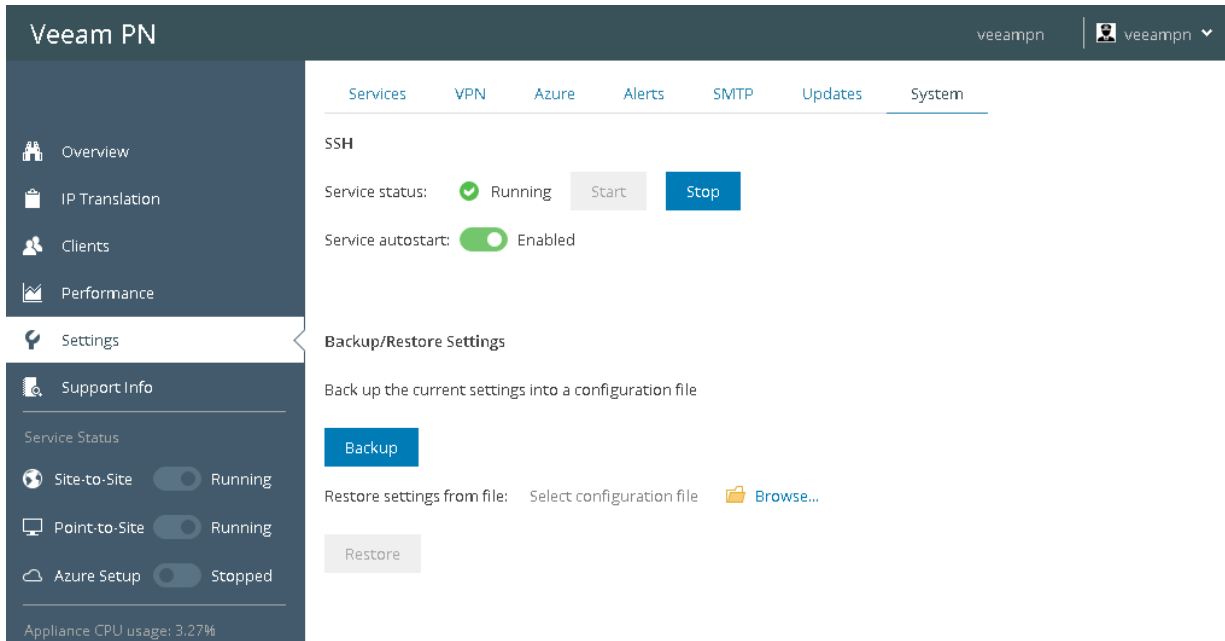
Veeam PN

veeampn

veeampn

Overview

IP Translation

Clients

Performance

Settings

Support Info

Service Status

Site-to-Site Running

Point-to-Site Running

Azure Setup Stopped

Appliance CPU usage: 3.27%

Services VPN Azure Alerts SMTP Updates System

SSH

Service status: Running Start Stop

Service autostart: Enabled

Backup/Restore Settings

Back up the current settings into a configuration file

Backup

Restore settings from file: Select configuration file Browse...

Restore